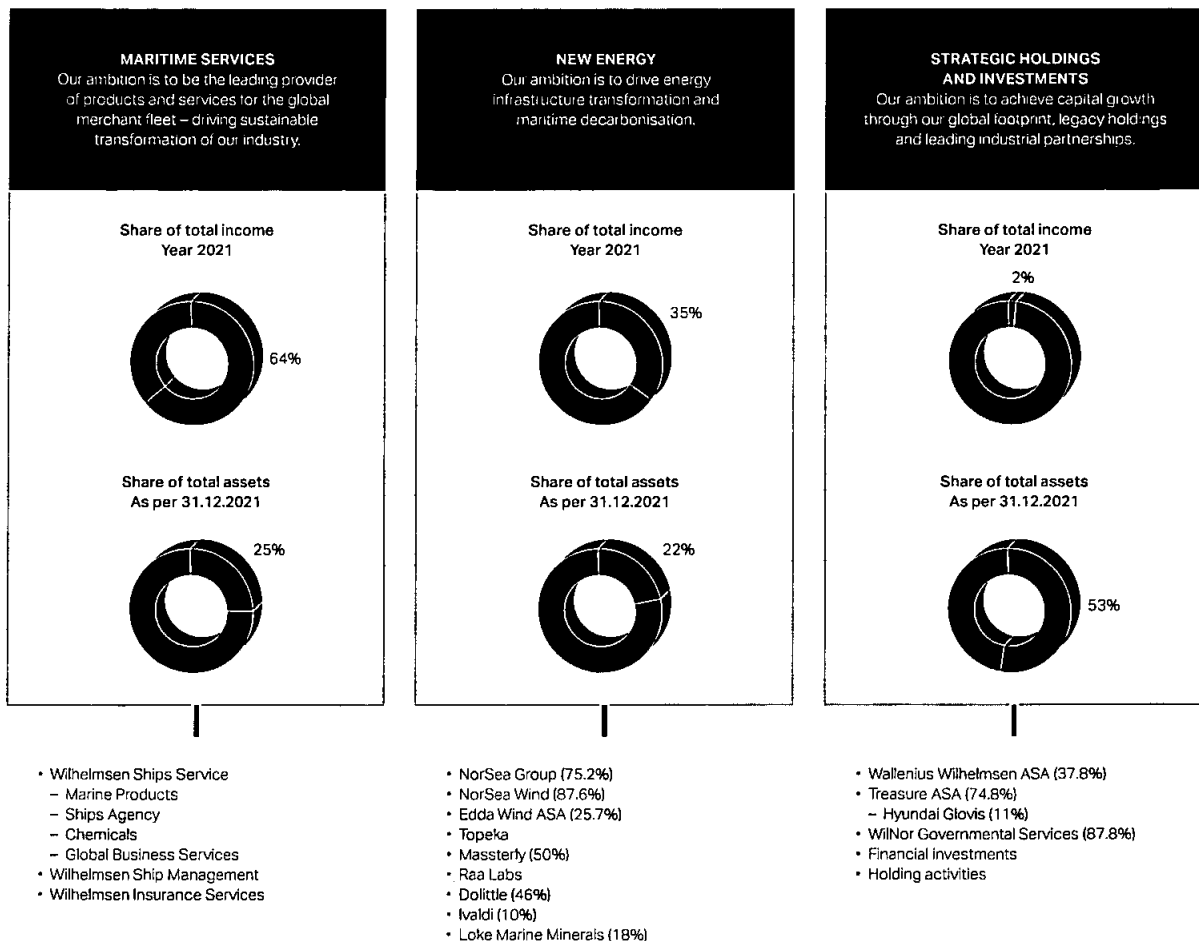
MARITIME SERVICES
Our ambition is to be the leading provider of products and services for the global merchant fleet – driving sustainable transformation of our industry.

Share of total income
Year 2021

64%

Share of total assets
As per 31.12.2021

25%

• Wilhelmsen Ships Service
– Marine Products
– Ships Agency
– Chemicals
– Global Business Services
• Wilhelmsen Ship Management
• Wilhelmsen Insurance Services

NEW ENERGY
Our ambition is to drive energy infrastructure transformation and maritime decarbonisation.

Share of total income
Year 2021

35%

Share of total assets
As per 31.12.2021

22%

• NorSea Group (75.2%)
• NorSea Wind (87.6%)
• Edda Wind ASA (25.7%)
• Topeka
• Massterly (50%)
• Raa Labs
• Dolittle (46%)
• Ivaldi (10%)
• Loke Marine Minerals (18%)

STRATEGIC HOLDINGS AND INVESTMENTS
Our ambition is to achieve capital growth through our global footprint, legacy holdings and leading industrial partnerships.

Share of total income
Year 2021

2%

Share of total assets
As per 31.12.2021

53%

• Wallenius Wilhelmsen ASA (37.8%)
• Treasure ASA (74.8%)
– Hyundai Glovis (11%)
• WilNor Governmental Services (87.8%)
• Financial investments
• Holding activities